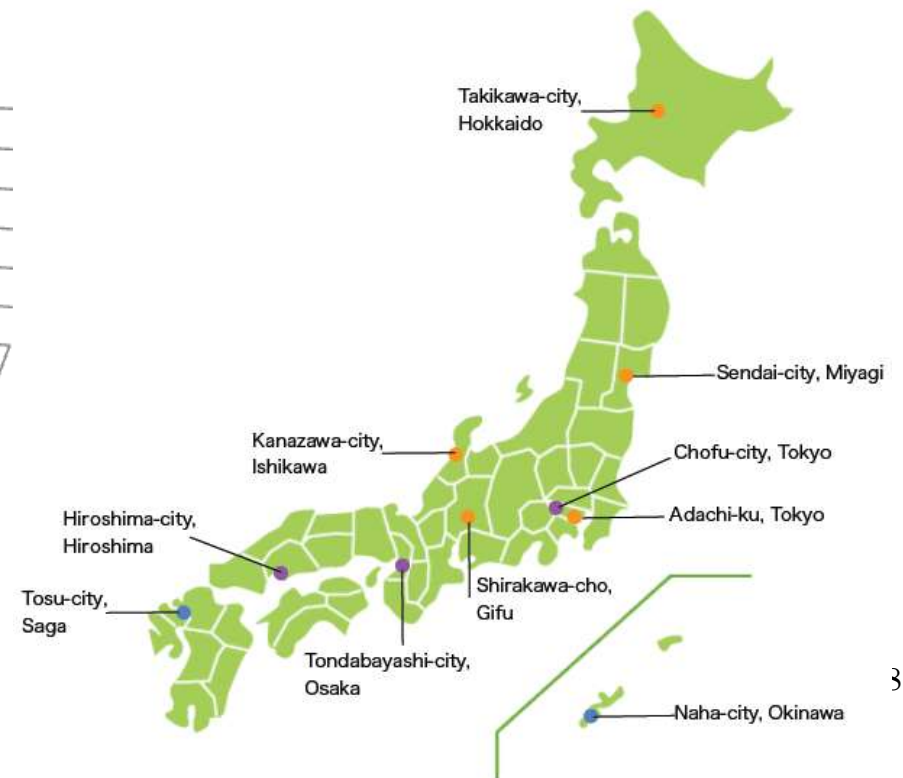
Takikawa-city, Hokkaido

Sendai-city, Miyagi

Kanazawa-city, Ishikawa

Chofu-city, Tokyo

Hiroshima-city, Hiroshima

Adachi-ku, Tokyo

Tosu-city, Saga

Shirakawa-cho, Gifu

Tondabayashi-city, Osaka

3

Naha-city, Okinawa